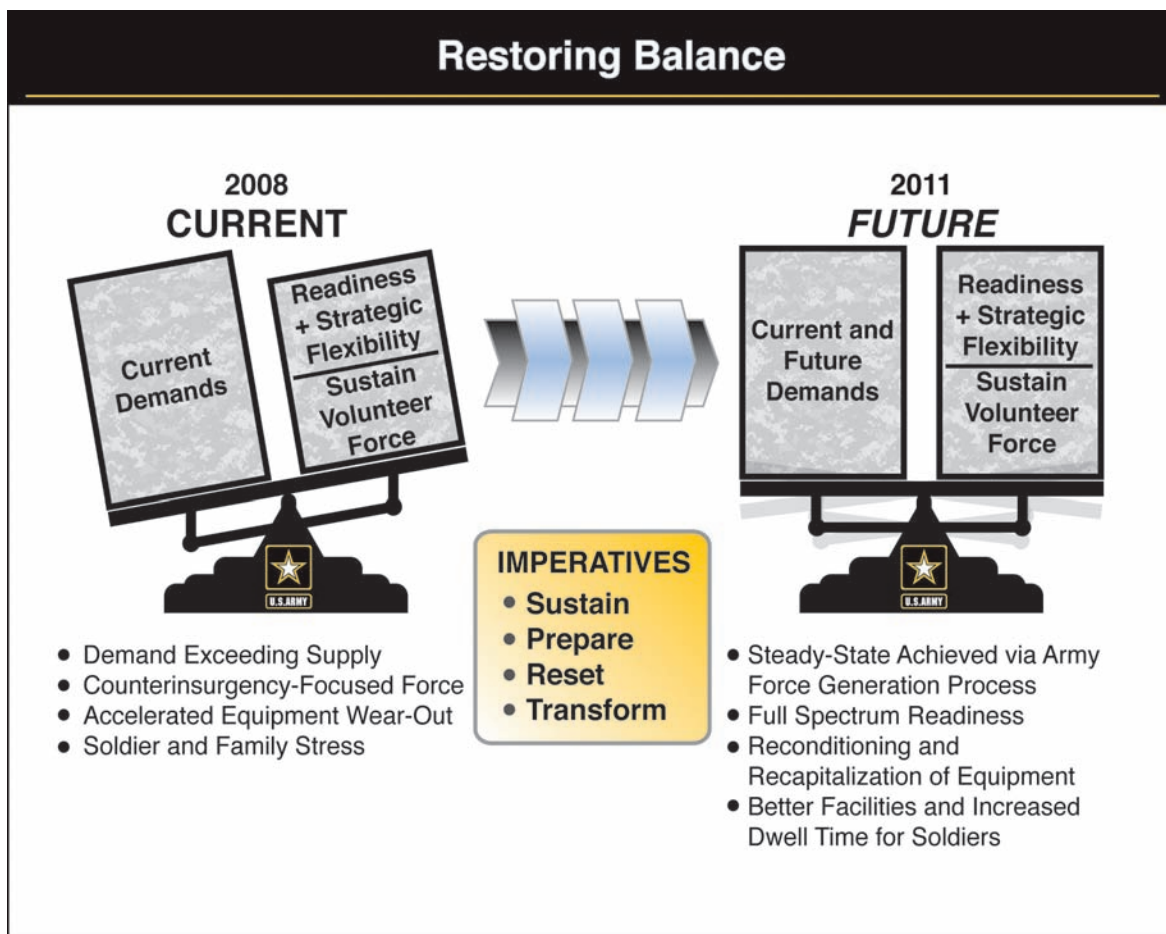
Restoring Balance

2008
CURRENT

Current Demands

Readiness + Strategic Flexibility

Sustain Volunteer Force

U.S.ARMY

• Demand Exceeding Supply
• Counterinsurgency-Focused Force
• Accelerated Equipment Wear-Out
• Soldier and Family Stress

IMPERATIVES
• Sustain
• Prepare
• Reset
• Transform

2011
FUTURE

Current and Future Demands

Readiness + Strategic Flexibility

Sustain Volunteer Force

U.S.ARMY

• Steady-State Achieved via Army Force Generation Process
• Full Spectrum Readiness
• Reconditioning and Recapitalization of Equipment
• Better Facilities and Increased Dwell Time for Soldiers